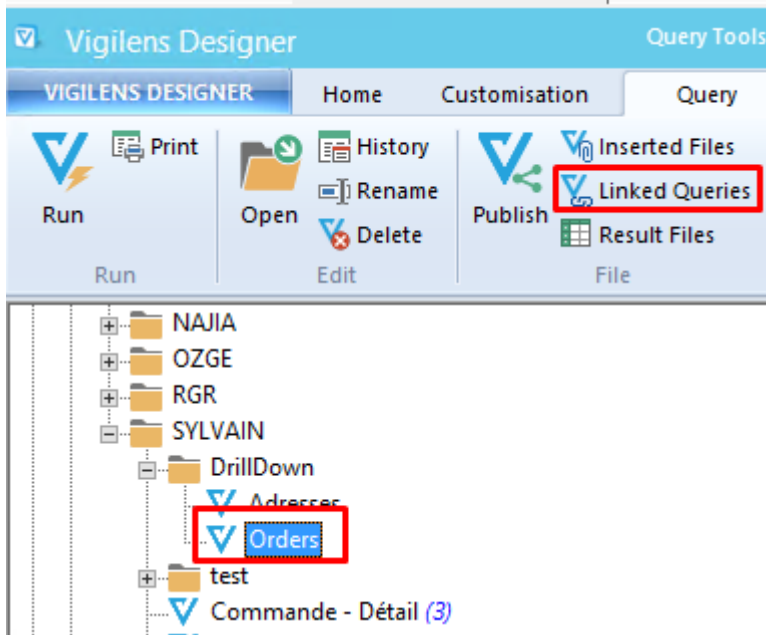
Vigilens Designer

Query Tools

VIGILENS DESIGNER

Home

Customisation

Query

Run

Print

Run

Open

History

Rename

Delete

Edit

Publish

Inserted Files

Linked Queries

Result Files

File

NAJIA

OZGE

RGR

SYLVAIN

DrillDown

Adresses

Orders

test

Commande - Détail (3)